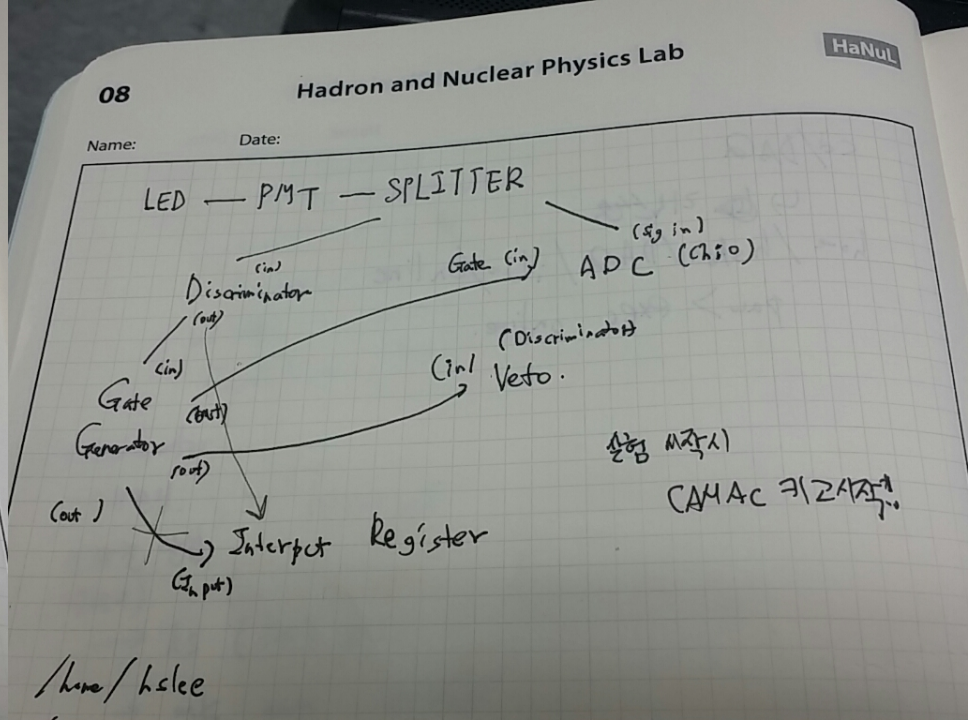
08

Hadron and Nuclear Physics Lab

HaNuL

Name: Date:

LED — PMT — SPLITTER

(sig in)

(in)

Gate (in)

ADC (Ch 0)

Discriminator

(out)

(Discriminator)

(in)

(in)

Veto.

Gate

(out)

Generator

(out)

실험 시작시

CAMAC 키고시작.

(out)

Interrupt Register

(Input)

/home/hslee